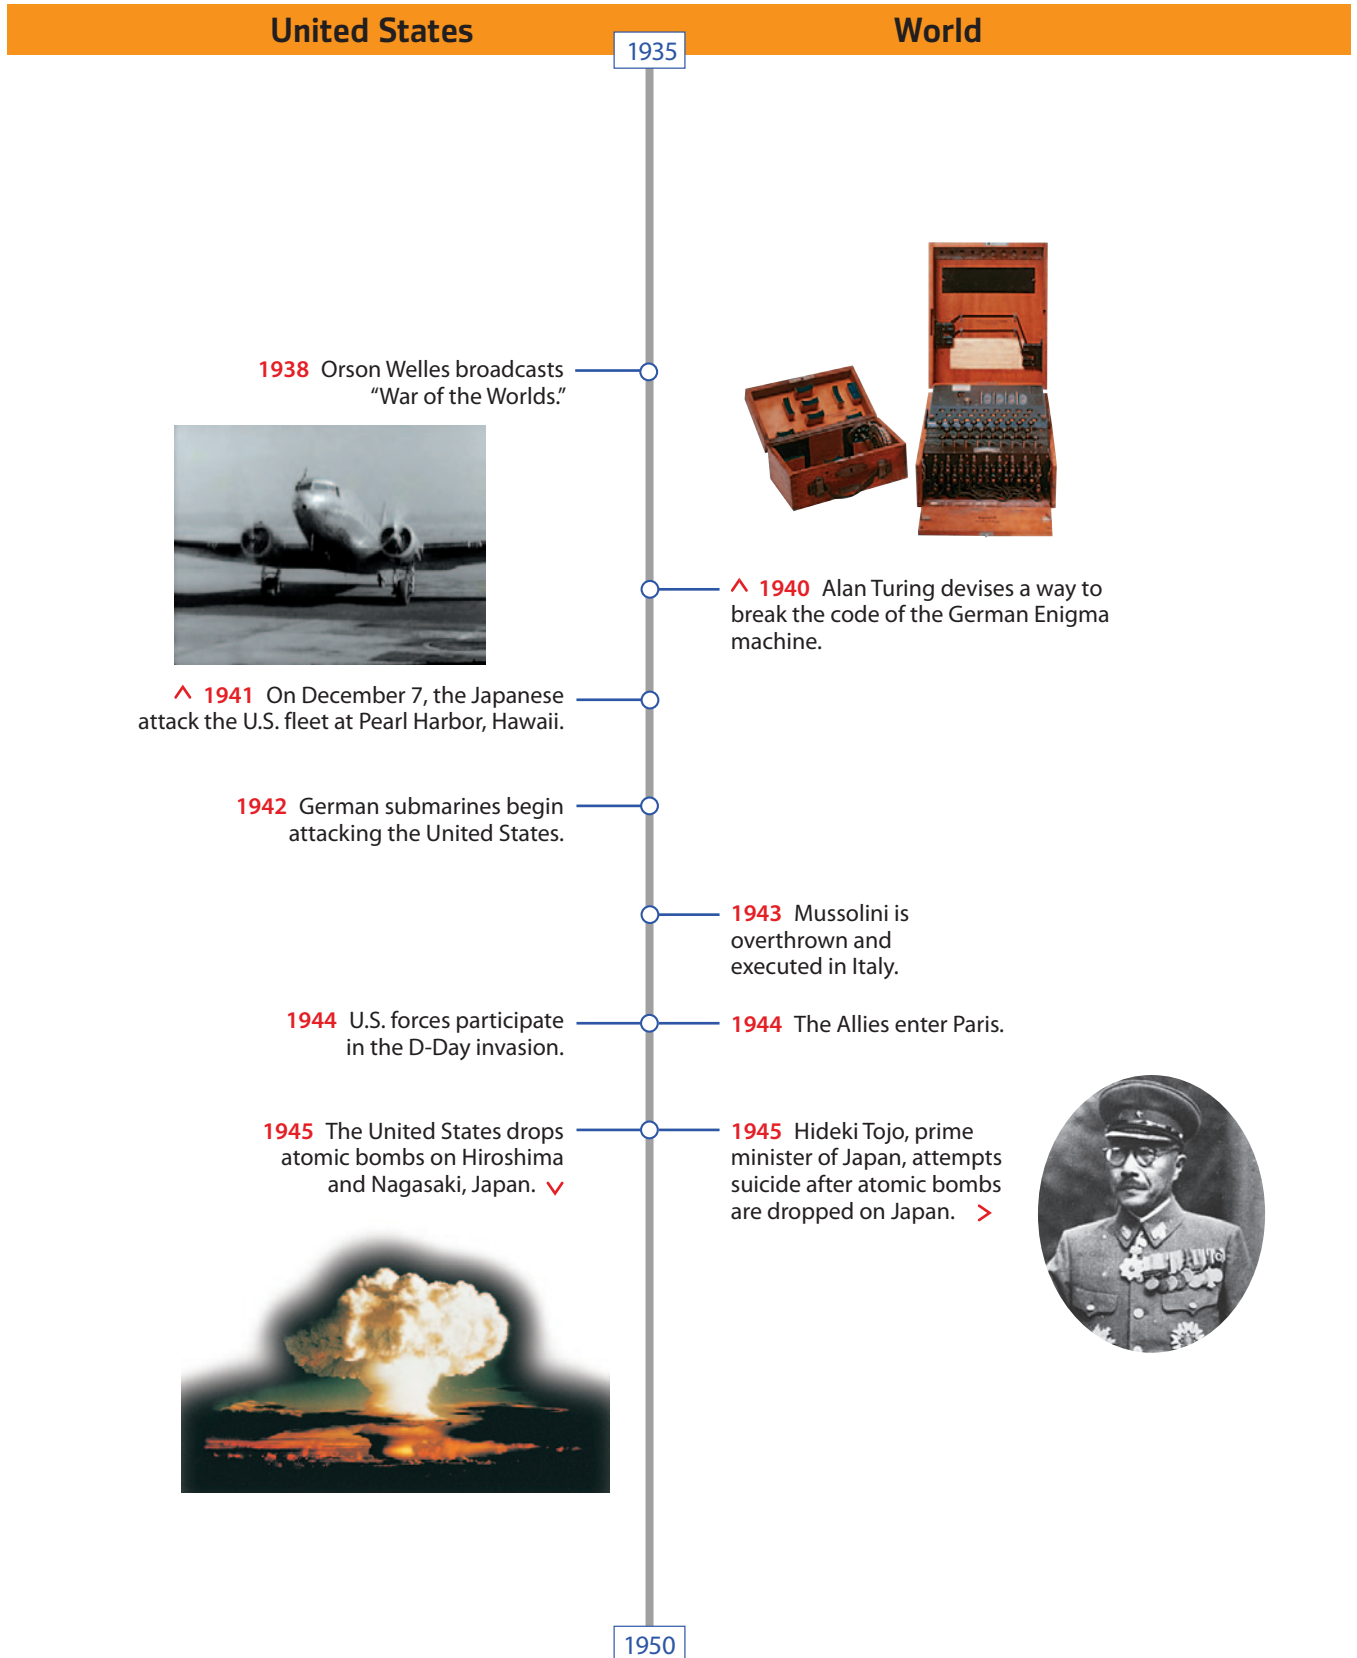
United States

World

1935

1938 Orson Welles broadcasts "War of the Worlds."

^ 1941 On December 7, the Japanese attack the U.S. fleet at Pearl Harbor, Hawaii.

1942 German submarines begin attacking the United States.

1944 U.S. forces participate in the D-Day invasion.

1945 The United States drops atomic bombs on Hiroshima and Nagasaki, Japan. v

^ 1940 Alan Turing devises a way to break the code of the German Enigma machine.

1943 Mussolini is overthrown and executed in Italy.

1944 The Allies enter Paris.

1945 Hideki Tojo, prime minister of Japan, attempts suicide after atomic bombs are dropped on Japan. >

1950